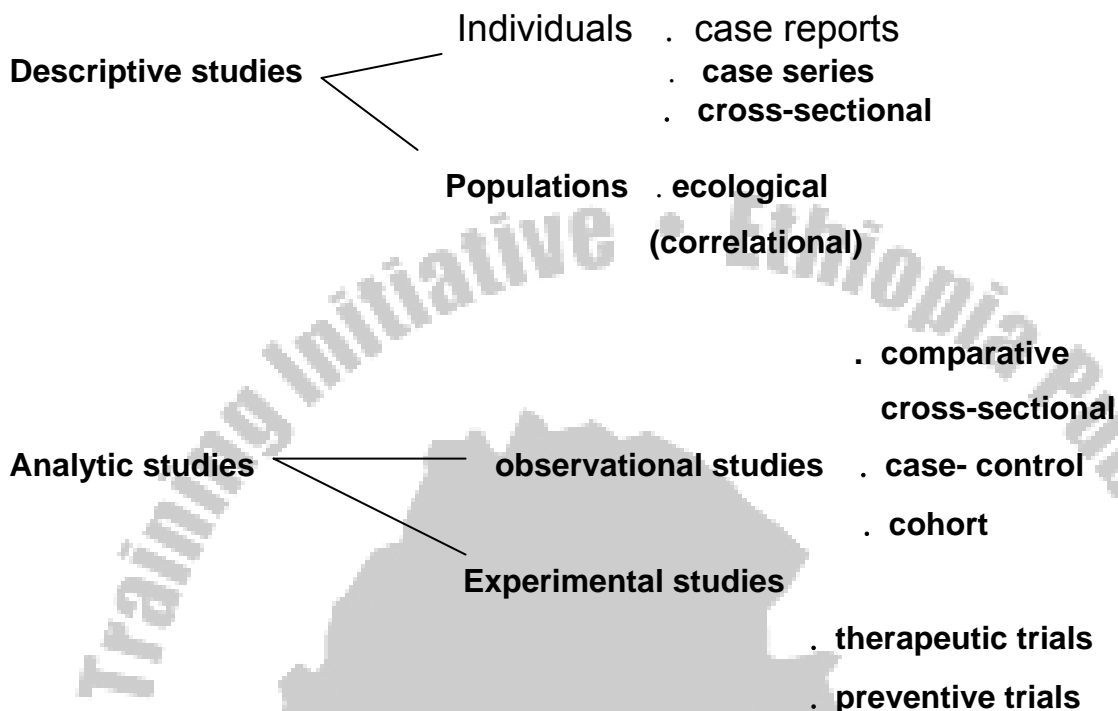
Descriptive studies

Individuals . case reports
. case series
. cross-sectional

Populations . ecological
(correlational)

Training Initiative • Ethiopia P

Analytic studies

observational studies
. comparative cross-sectional
. case- control
. cohort

Experimental studies
. therapeutic trials
. preventive trials